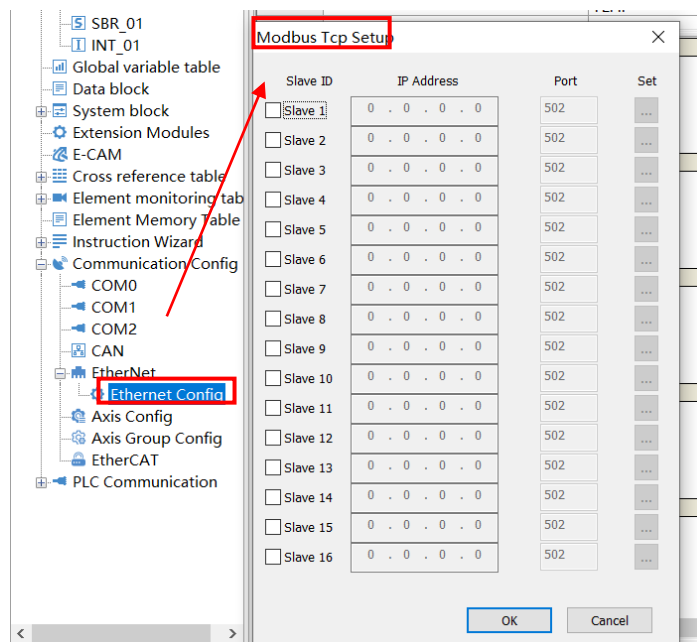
SBR_01
INT_01
Global variable table
Data block
System block
Extension Modules
E-CAM
Cross reference table
Element monitoring tab
Element Memory Table
Instruction Wizard
Communication Config
COM0
COM1
COM2
CAN
EtherNet
Ethernet Config
Axis Config
Axis Group Config
EtherCAT
PLC Communication

Modbus Tcp Setup

| Slave ID | IP Address | Port | Set |
|---|---|---|---|
| Slave 1 | 0 . 0 . 0 . 0 | 502 | ... |
| Slave 2 | 0 . 0 . 0 . 0 | 502 | ... |
| Slave 3 | 0 . 0 . 0 . 0 | 502 | ... |
| Slave 4 | 0 . 0 . 0 . 0 | 502 | ... |
| Slave 5 | 0 . 0 . 0 . 0 | 502 | ... |
| Slave 6 | 0 . 0 . 0 . 0 | 502 | ... |
| Slave 7 | 0 . 0 . 0 . 0 | 502 | ... |
| Slave 8 | 0 . 0 . 0 . 0 | 502 | ... |
| Slave 9 | 0 . 0 . 0 . 0 | 502 | ... |
| Slave 10 | 0 . 0 . 0 . 0 | 502 | ... |
| Slave 11 | 0 . 0 . 0 . 0 | 502 | ... |
| Slave 12 | 0 . 0 . 0 . 0 | 502 | ... |
| Slave 13 | 0 . 0 . 0 . 0 | 502 | ... |
| Slave 14 | 0 . 0 . 0 . 0 | 502 | ... |
| Slave 15 | 0 . 0 . 0 . 0 | 502 | ... |
| Slave 16 | 0 . 0 . 0 . 0 | 502 | ... |

OK
Cancel